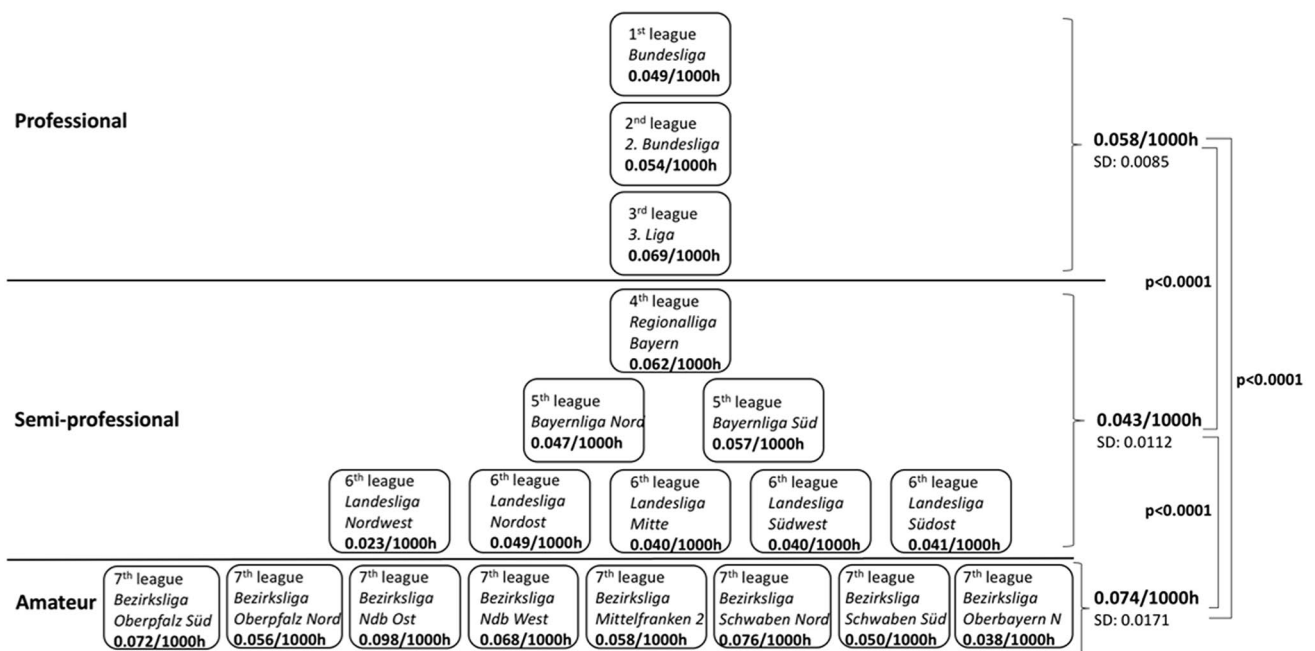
Professional

1$^{st}$ league
Bundesliga
**0.049/1000h**

2$^{nd}$ league
2. Bundesliga
**0.054/1000h**

3$^{rd}$ league
3. Liga
**0.069/1000h**

**0.058/1000h**
SD: 0.0085

p<0.0001

Semi-professional

4$^{th}$ league
Regionalliga
Bayern
**0.062/1000h**

5$^{th}$ league
Bayernliga Nord
**0.047/1000h**

5$^{th}$ league
Bayernliga Süd
**0.057/1000h**

6$^{th}$ league
Landesliga
Nordwest
**0.023/1000h**

6$^{th}$ league
Landesliga
Nordost
**0.049/1000h**

6$^{th}$ league
Landesliga
Mitte
**0.040/1000h**

6$^{th}$ league
Landesliga
Südwest
**0.040/1000h**

6$^{th}$ league
Landesliga
Südost
**0.041/1000h**

**0.043/1000h**
SD: 0.0112

p<0.0001

p<0.0001

Amateur

7$^{th}$ league
Bezirksliga
Oberpfalz Süd
**0.072/1000h**

7$^{th}$ league
Bezirksliga
Oberpfalz Nord
**0.056/1000h**

7$^{th}$ league
Bezirksliga
Ndb Ost
**0.098/1000h**

7$^{th}$ league
Bezirksliga
Ndb West
**0.068/1000h**

7$^{th}$ league
Bezirksliga
Mittelfranken 2
**0.058/1000h**

7$^{th}$ league
Bezirksliga
Schwaben Nord
**0.076/1000h**

7$^{th}$ league
Bezirksliga
Schwaben Süd
**0.050/1000h**

7$^{th}$ league
Bezirksliga
Oberbayern N
**0.038/1000h**

**0.074/1000h**
SD: 0.0171